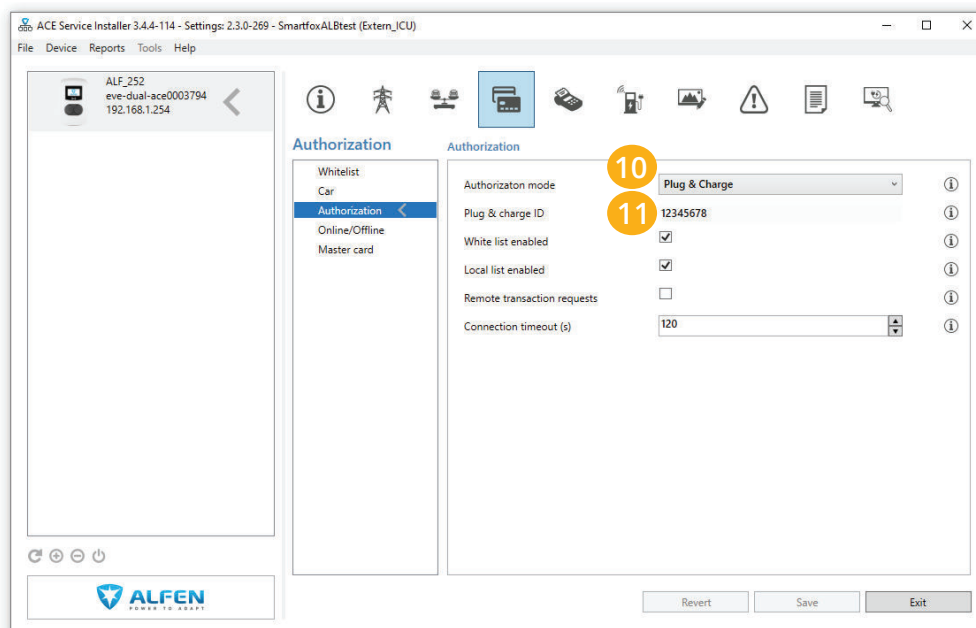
ACE Service Installer 3.4.4-114 - Settings: 2.3.0-269 - SmartfoxALBtest (Extern_ICU)

File Device Reports Tools Help

ALF_252
eve-dual-ace0003794
192.168.1.254

Authorization

Whitelist
Car
Authorization
Online/Offline
Master card

Authorization

10

Authorizaton mode | Plug & Charge

11

Plug & charge ID | 12345678

White list enabled

Local list enabled

Remote transaction requests

Connection timeout (s) | 120

ALFEN
POWER TO ADAPT

Revert Save Exit